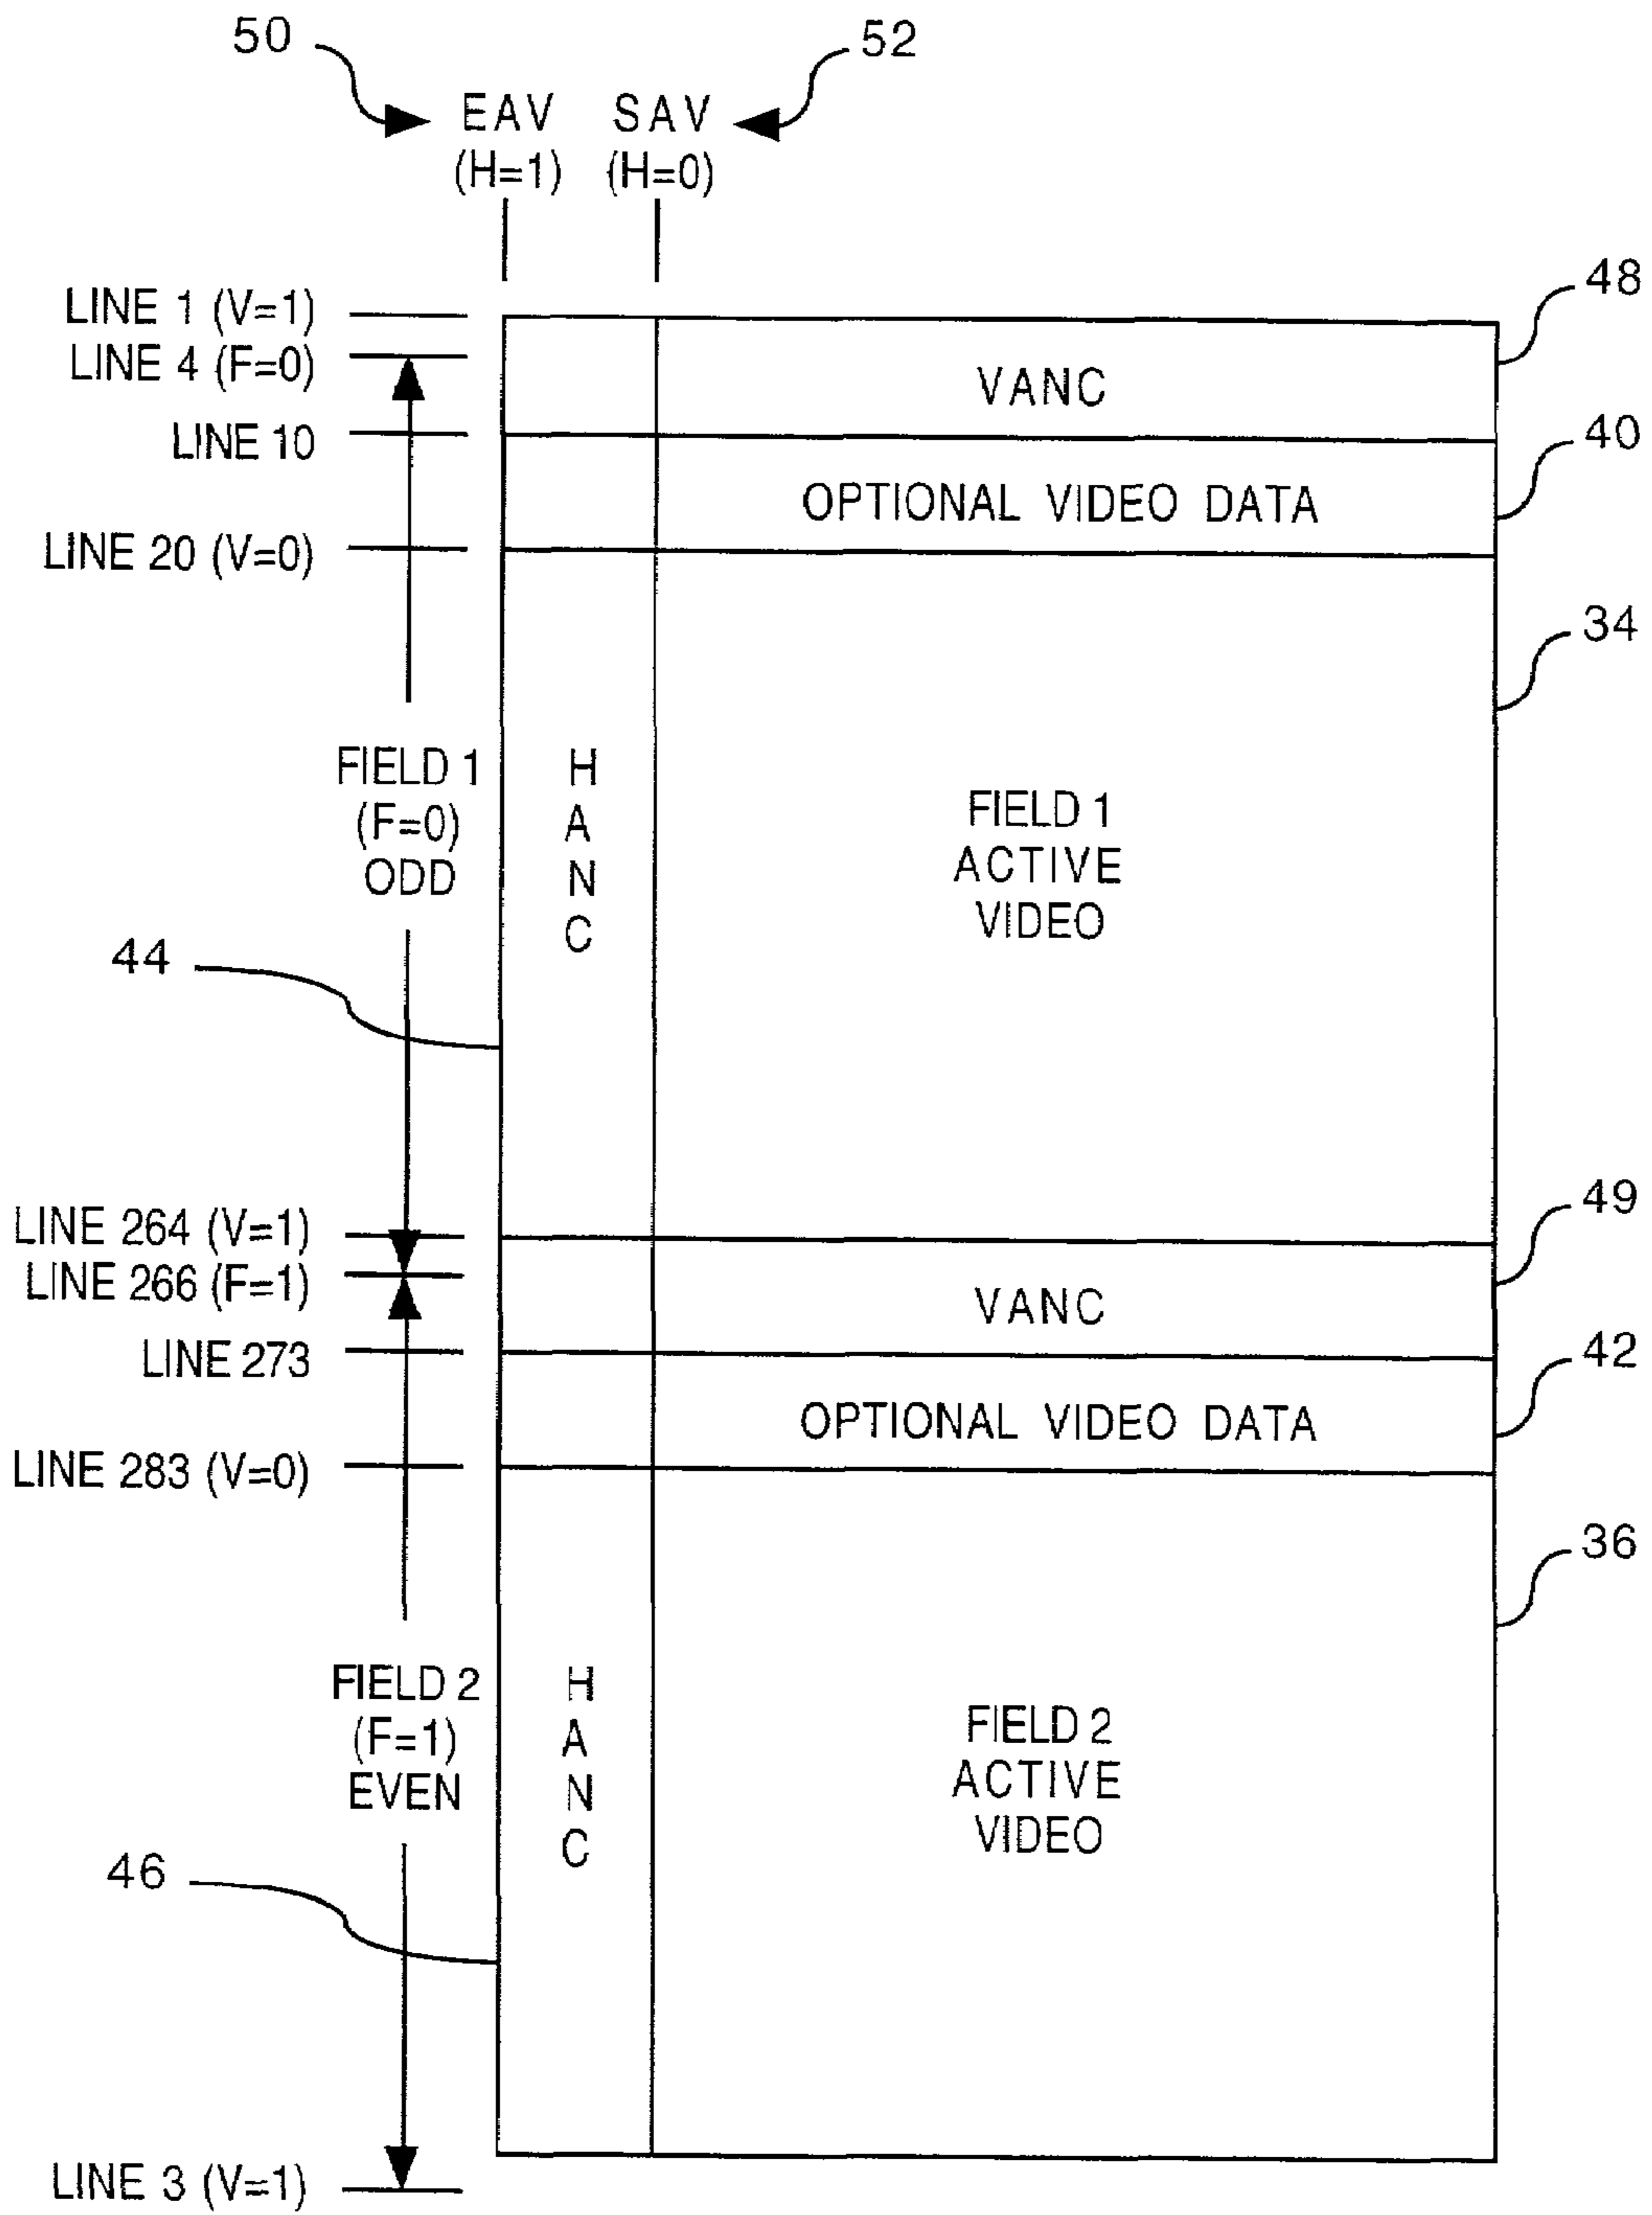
50
EAV
(H=1)
SAV
(H=0)
52

LINE 1 (V=1)
LINE 4 (F=0)
LINE 10
LINE 20 (V=0)

48
VANC
40
OPTIONAL VIDEO DATA
34

FIELD 1
(F=0)
ODD

H
A
N
C

FIELD 1
ACTIVE
VIDEO

44

LINE 264 (V=1)
LINE 266 (F=1)
LINE 273
LINE 283 (V=0)

49
VANC
42
OPTIONAL VIDEO DATA
36

FIELD 2
(F=1)
EVEN

H
A
N
C

FIELD 2
ACTIVE
VIDEO

46

LINE 3 (V=1)